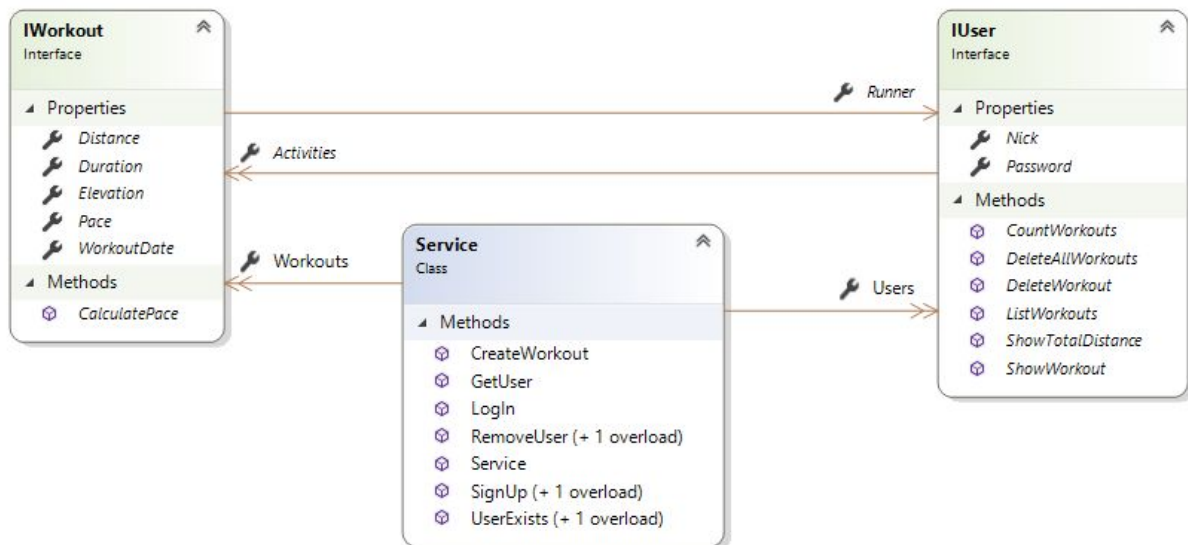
IWorkout
Interface

Properties
Distance
Duration
Elevation
Pace
WorkoutDate

Methods
CalculatePace

Runner

Activities

Workouts

Service
Class

Methods
CreateWorkout
GetUser
LogIn
RemoveUser (+ 1 overload)
Service
SignUp (+ 1 overload)
UserExists (+ 1 overload)

Users

IUser
Interface

Properties
Nick
Password

Methods
CountWorkouts
DeleteAllWorkouts
DeleteWorkout
ListWorkouts
ShowTotalDistance
ShowWorkout